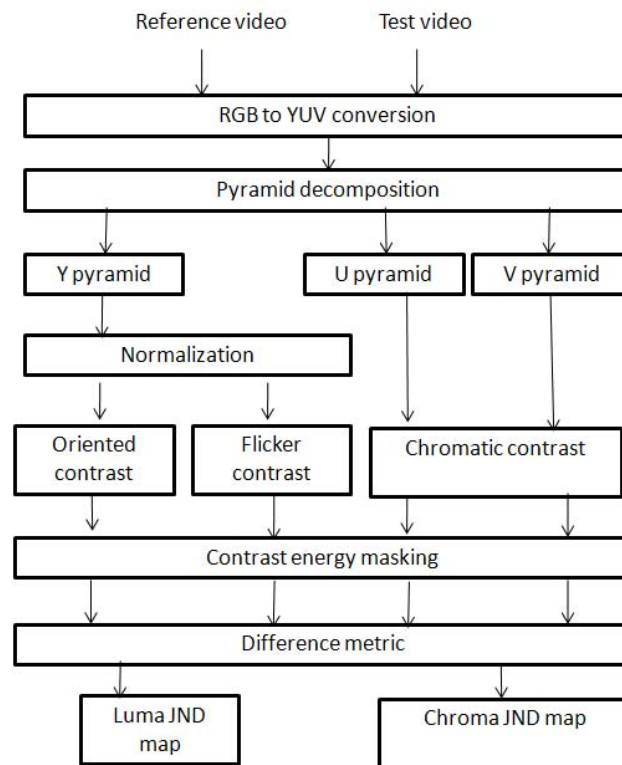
Reference video

Test video

RGB to YUV conversion

Pyramid decomposition

Y pyramid

U pyramid

V pyramid

Normalization

Oriented contrast

Flicker contrast

Chromatic contrast

Contrast energy masking

Difference metric

Luma JND map

Chroma JND map